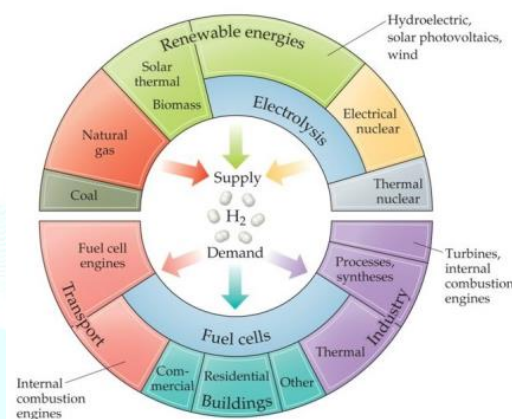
Renewable energies

Hydroelectric, solar photovoltaics, wind

Solar thermal

Biomass

Electrolysis

Natural gas

Electrical nuclear

Coal

Thermal nuclear

Supply

$H_2$

Demand

Fuel cell engines

Transport

Processes, syntheses

Industry

Turbines, internal combustion engines

Fuel cells

Thermal

Com-mercial

Residential

Other

Buildings

Internal combustion engines